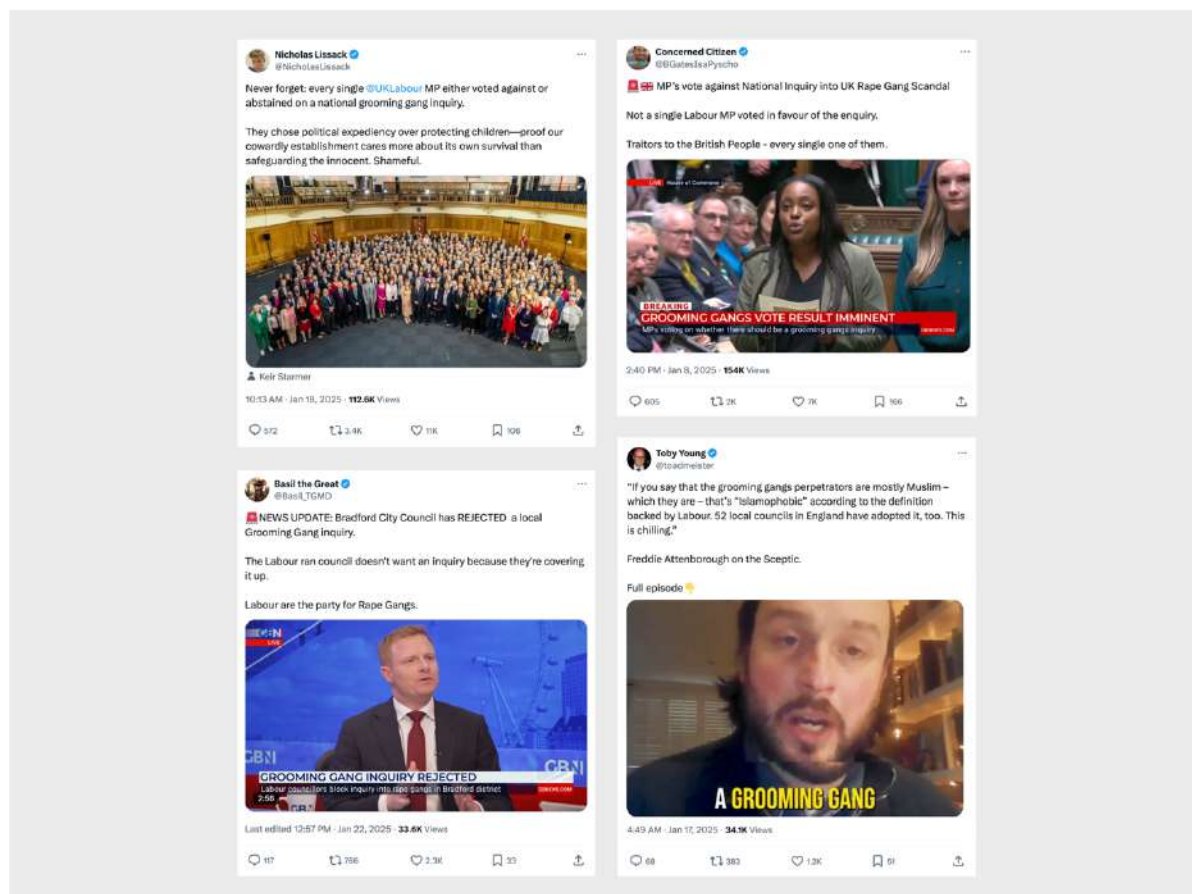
Nicholas Lissack
@NicholasLissack

Never forget: every single @UKLabour MP either voted against or abstained on a national grooming gang inquiry.

They chose political expediency over protecting children—proof our cowardly establishment cares more about its own survival than safeguarding the innocent. Shameful.

Keir Starmer

10:13 AM · Jan 18, 2025 · 112.6K Views

572 3.4K 11K 109

Concerned Citizen
@BGatesIsaPyscho

🚨🇬🇧 MP's vote against National Inquiry into UK Rape Gang Scandal

Not a single Labour MP voted in favour of the enquiry.

Traitors to the British People - every single one of them.

LIVE House of Commons

BREAKING
GROOMING GANGS VOTE RESULT IMMINENT
MPs voting on whether there should be a grooming gangs inquiry

2:40 PM · Jan 8, 2025 · 154K Views

605 2K 7K 166

Basil the Great
@Basil_TGMD

🚨NEWS UPDATE: Bradford City Council has REJECTED a local Grooming Gang inquiry.

The Labour ran council doesn't want an inquiry because they're covering it up.

Labour are the party for Rape Gangs.

GB NEWS LIVE
GBN
GROOMING GANG INQUIRY REJECTED
Labour councillors block inquiry into rape gangs in Bradford district
GBNEWS.COM

Last edited 12:57 PM · Jan 22, 2025 · 33.6K Views

117 766 2.3K 33

Toby Young
@toadmeister

"If you say that the grooming gangs perpetrators are mostly Muslim – which they are – that's "Islamophobic" according to the definition backed by Labour. 52 local councils in England have adopted it, too. This is chilling."

Freddie Attenborough on the Sceptic.

Full episode👇

A GROOMING GANG

4:49 AM · Jan 17, 2025 · 34.1K Views

68 383 1.2K 51